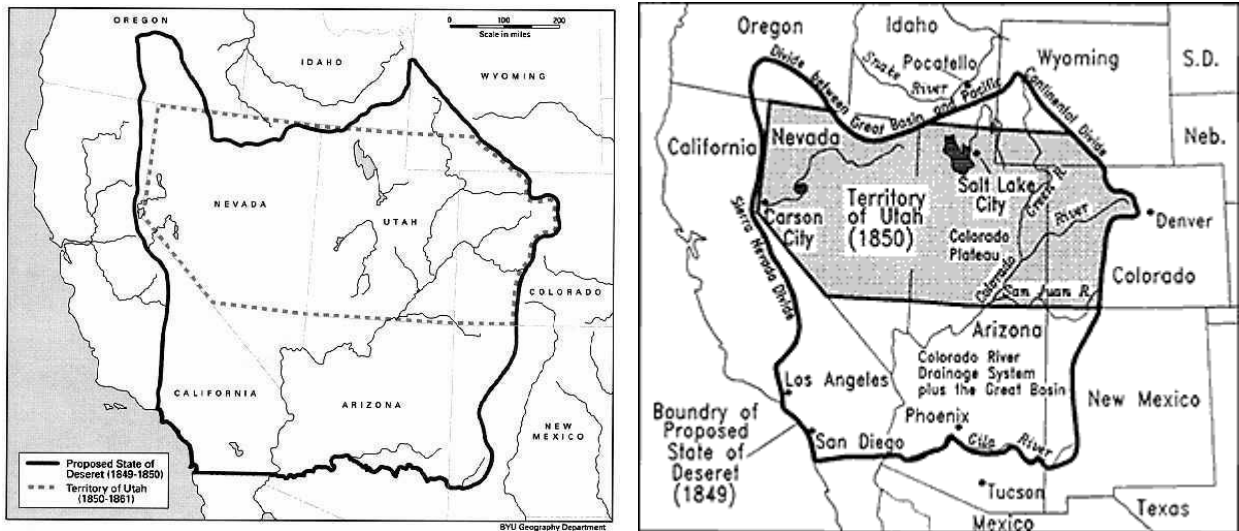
OREGON
0 100 200
Scale in miles
IDAHO
WYOMING
NEVADA
UTAH
COLORADO
CALIFORNIA
ARIZONA
NEW MEXICO
Proposed State of Deseret (1849-1850)
Territory of Utah (1850-1861)
BYU Geography Department

Oregon
Idaho
Pocatello
Snake River
Divide between Great Basin and Pacific
Wyoming
S.D.
Continental Divide
Neb.
California
Nevada
Territory of Utah (1850)
Salt Lake City
Green R.
Carson City
Colorado Plateau
River
Denver
Sierra Nevada Divide
Colorado
San Juan R.
Arizona
Colorado River Drainage System plus the Great Basin
Los Angeles
New Mexico
Boundry of Proposed State of Deseret (1849)
Phoenix
San Diego
Gila River
Tucson
Texas
Mexico